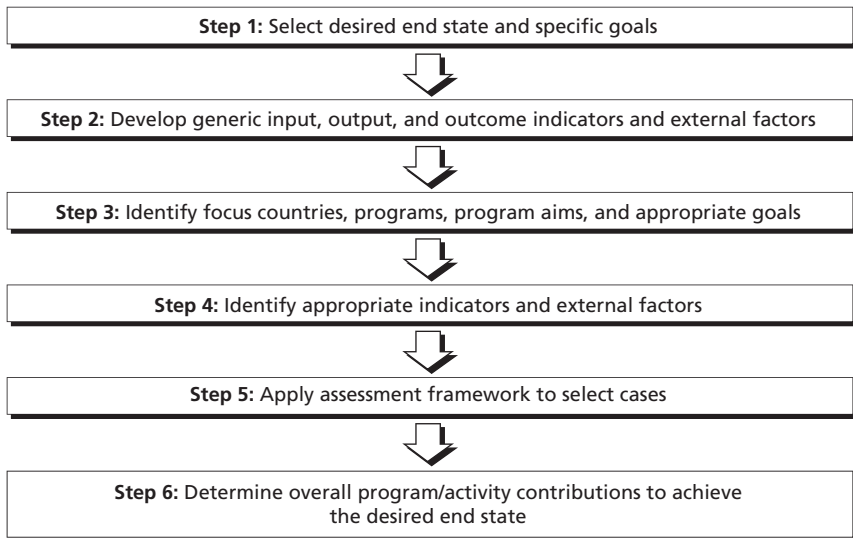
**Step 1:** Select desired end state and specific goals

**Step 2:** Develop generic input, output, and outcome indicators and external factors

**Step 3:** Identify focus countries, programs, program aims, and appropriate goals

**Step 4:** Identify appropriate indicators and external factors

**Step 5:** Apply assessment framework to select cases

**Step 6:** Determine overall program/activity contributions to achieve the desired end state